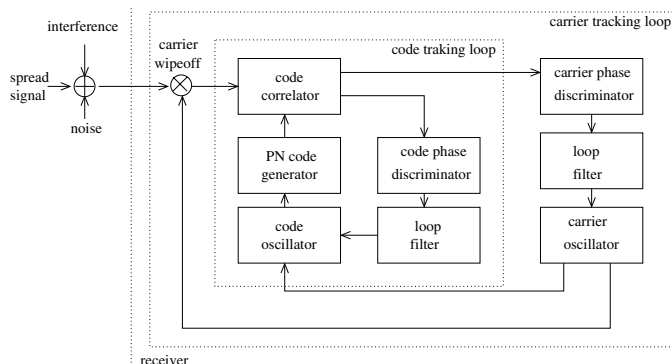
carrier tracking loop

interference

spread signal

noise

carrier wipeoff

code traking loop

code correlator

PN code generator

code oscillator

code phase discriminator

loop filter

carrier phase discriminator

loop filter

carrier oscillator

receiver